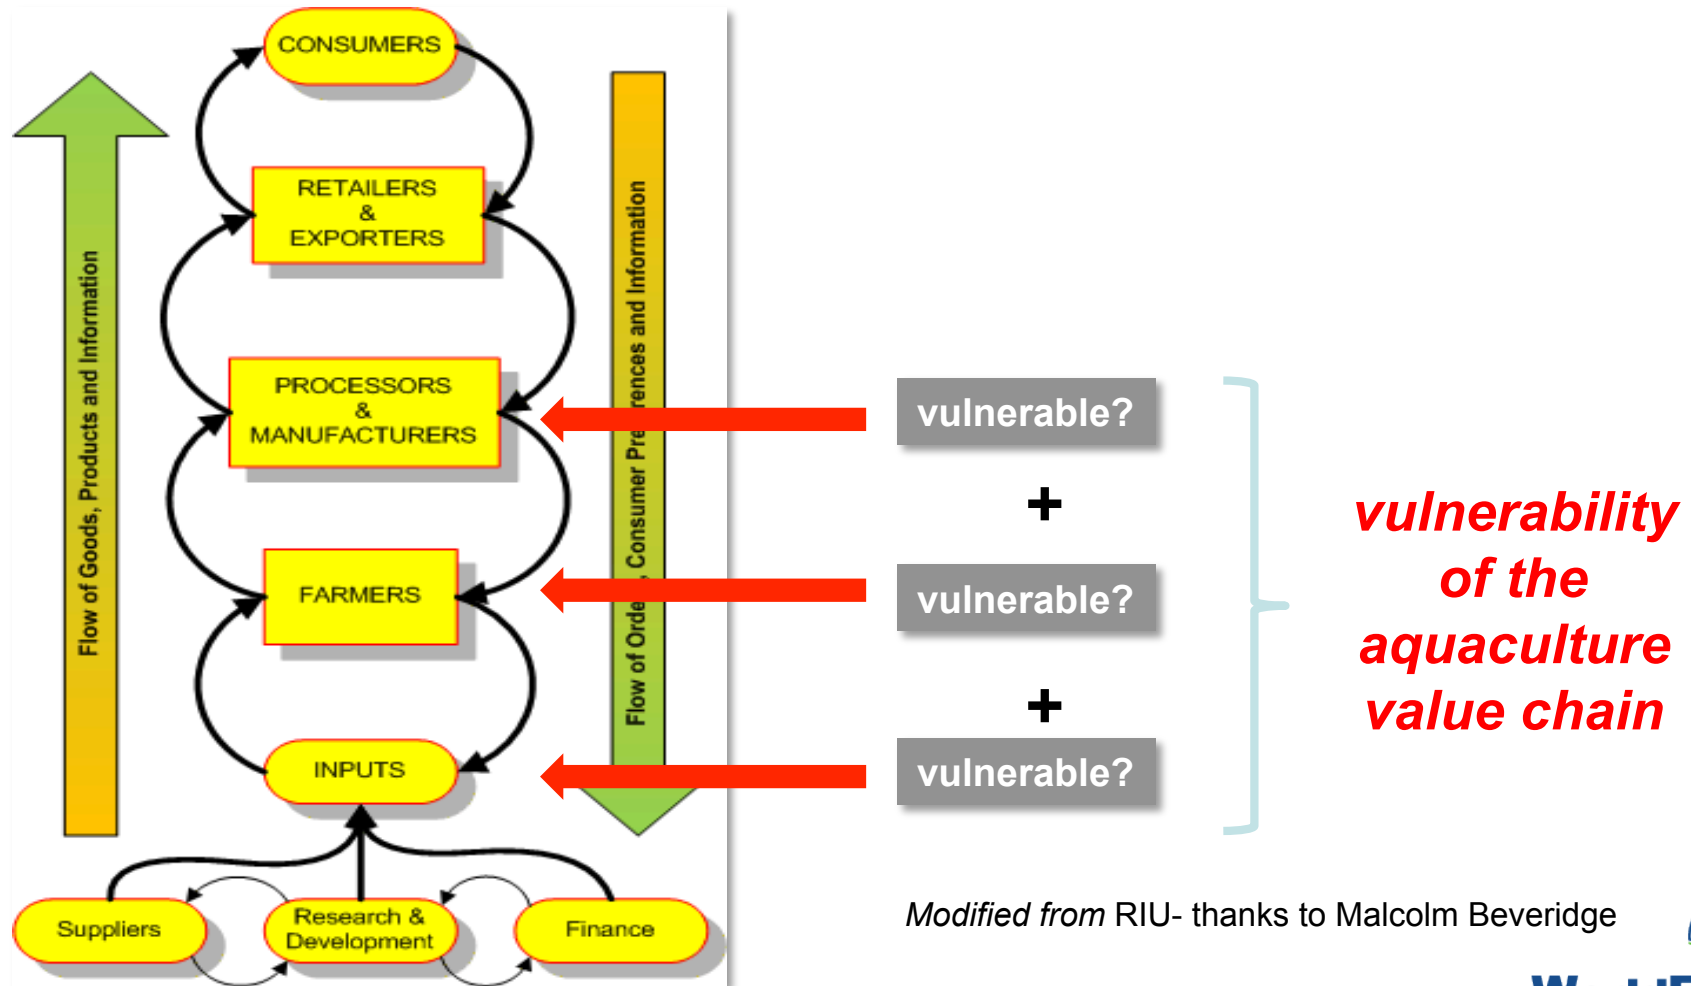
Flow of Goods, Products and Information

CONSUMERS

RETAILERS & EXPORTERS

PROCESSORS & MANUFACTURERS

FARMERS

INPUTS

Suppliers

Research & Development

Finance

Flow of Orde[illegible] Consumer Pre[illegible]ences and Information

vulnerable?

+

vulnerable?

+

vulnerable?

vulnerability of the aquaculture value chain

*Modified from* RIU- thanks to Malcolm Beveridge